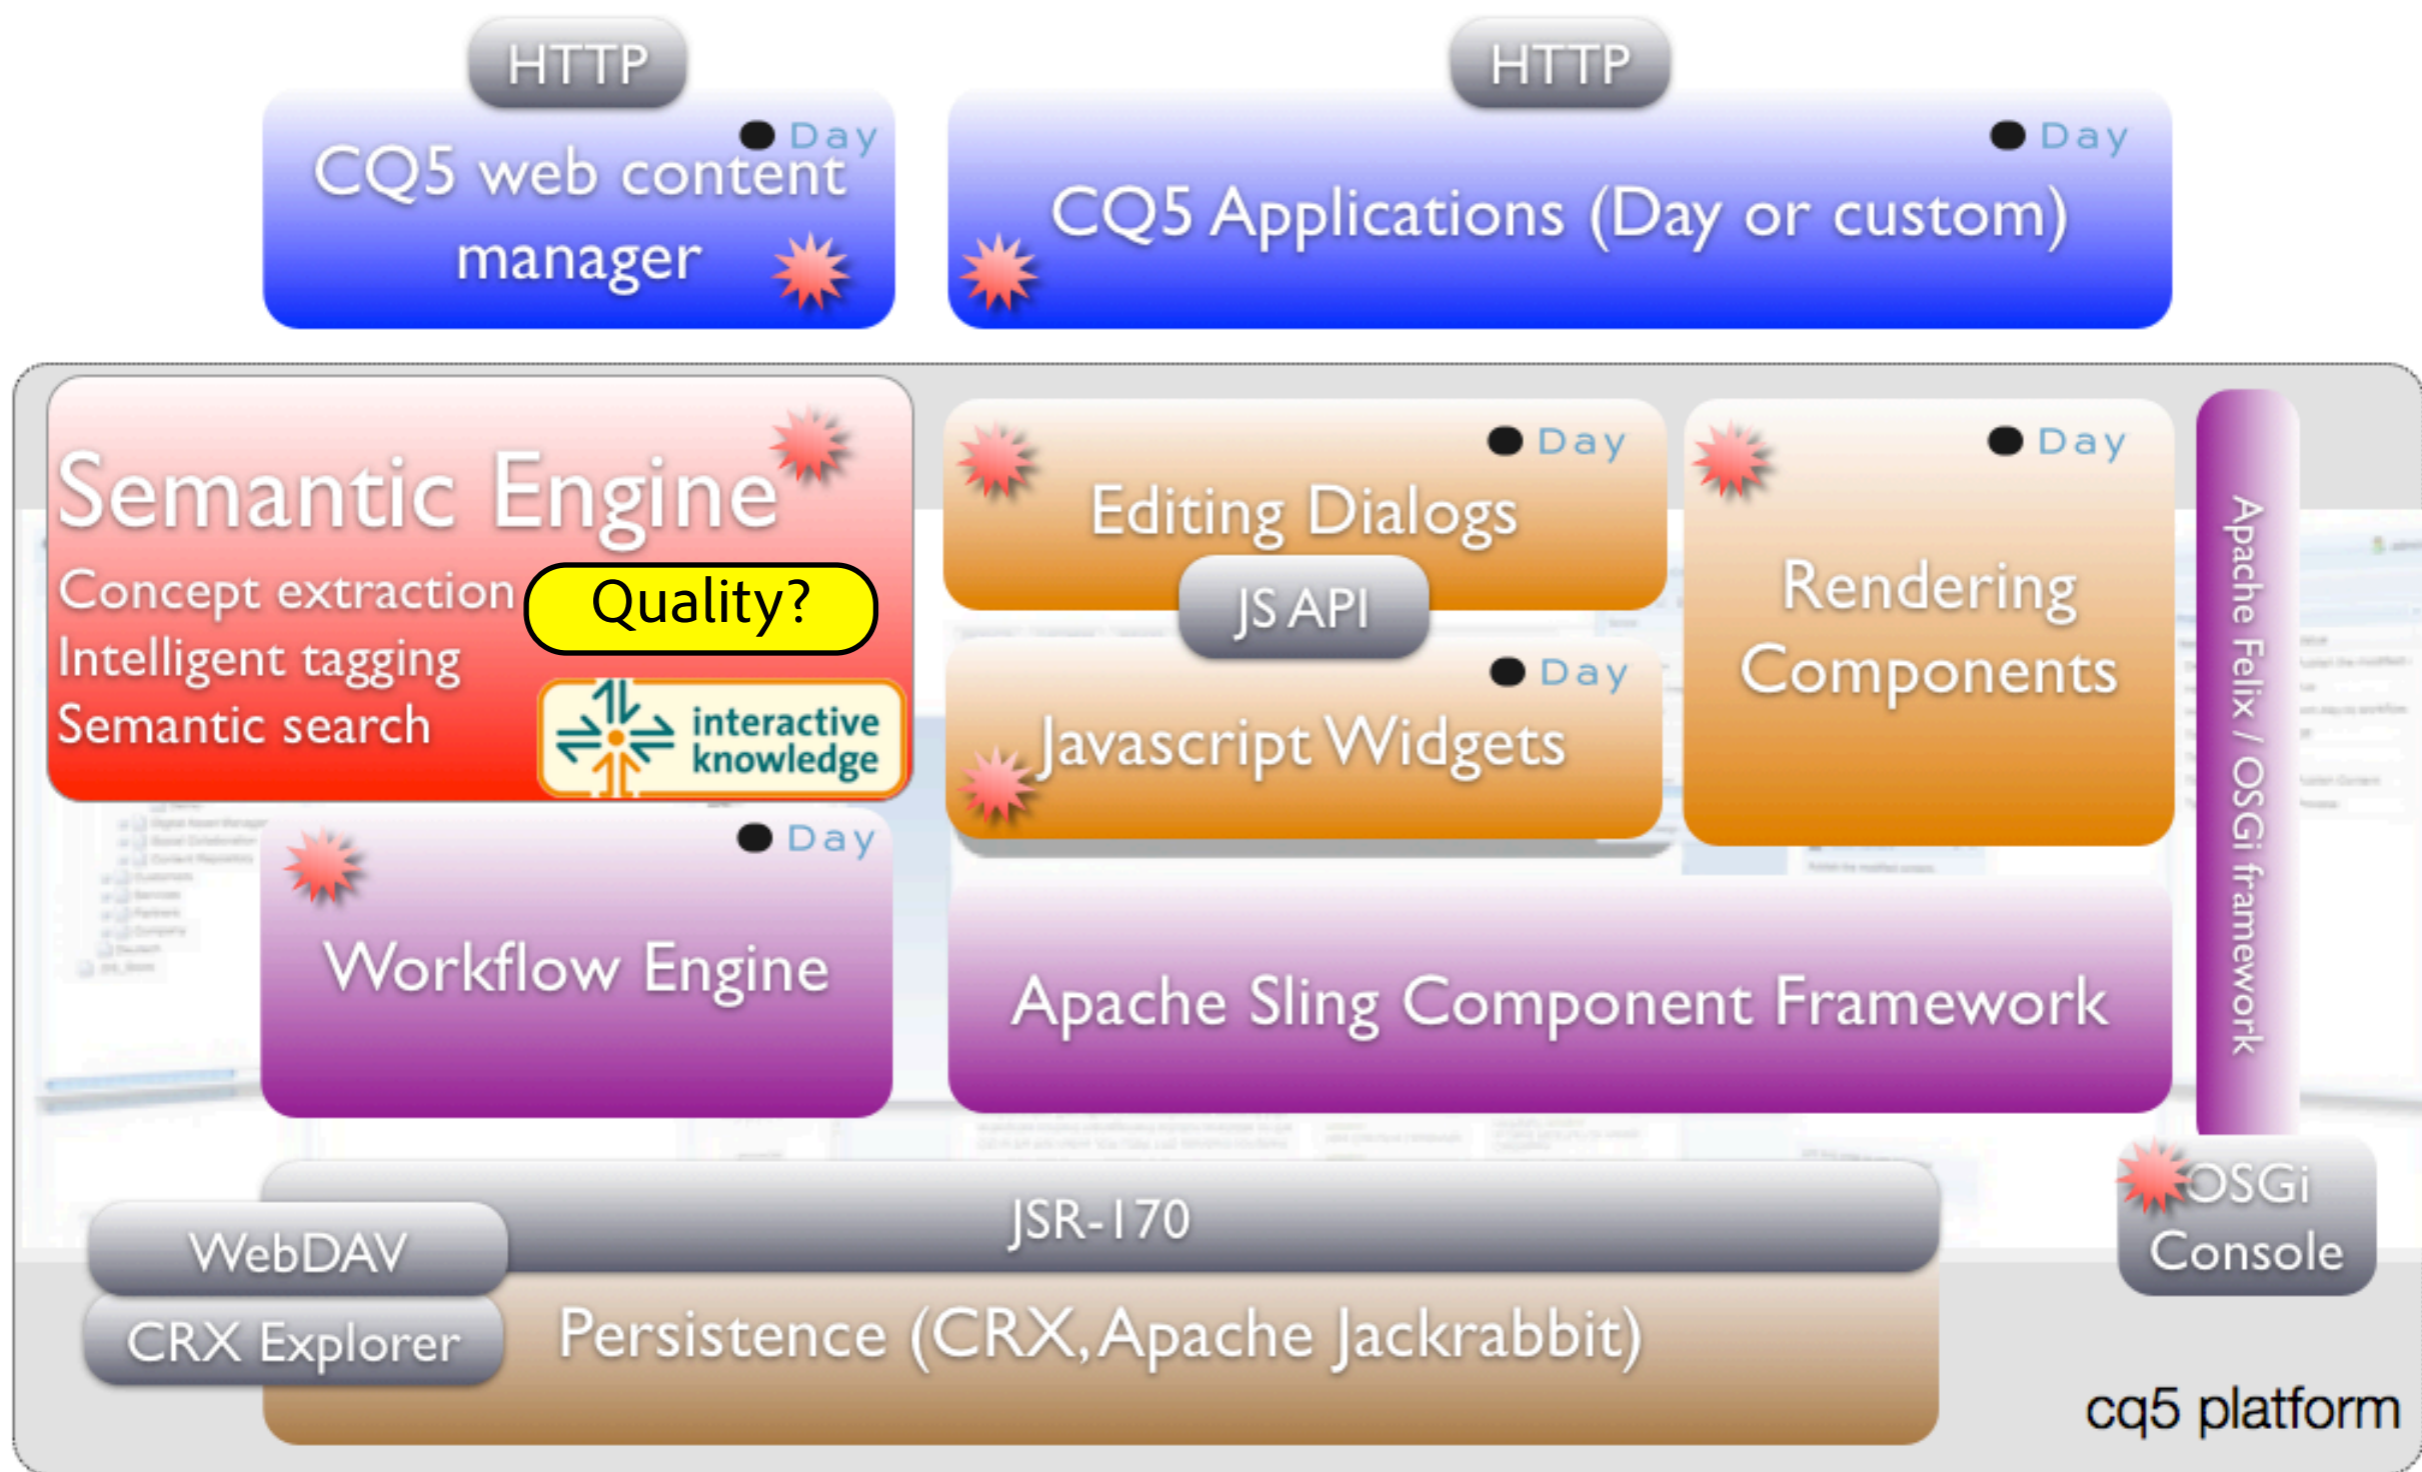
HTTP

HTTP

Day

CQ5 web content manager

Day

CQ5 Applications (Day or custom)

Semantic Engine

Concept extraction

Intelligent tagging

Semantic search

Quality?

interactive knowledge

Day

Editing Dialogs

JS API

Day

Javascript Widgets

Day

Rendering Components

Apache Felix / OSGi framework

Day

Workflow Engine

Apache Sling Component Framework

JSR-170

WebDAV

CRX Explorer

Persistence (CRX, Apache Jackrabbit)

OSGi Console

cq5 platform